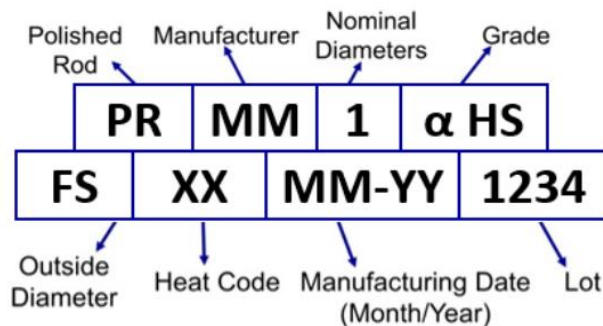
Polished Rod

Manufacturer

Nominal Diameters

Grade

| PR | MM | 1 | α HS |
|---|---|---|---|

| FS | XX | MM-YY | 1234 |
|---|---|---|---|

Outside Diameter

Heat Code

Manufacturing Date (Month/Year)

Lot